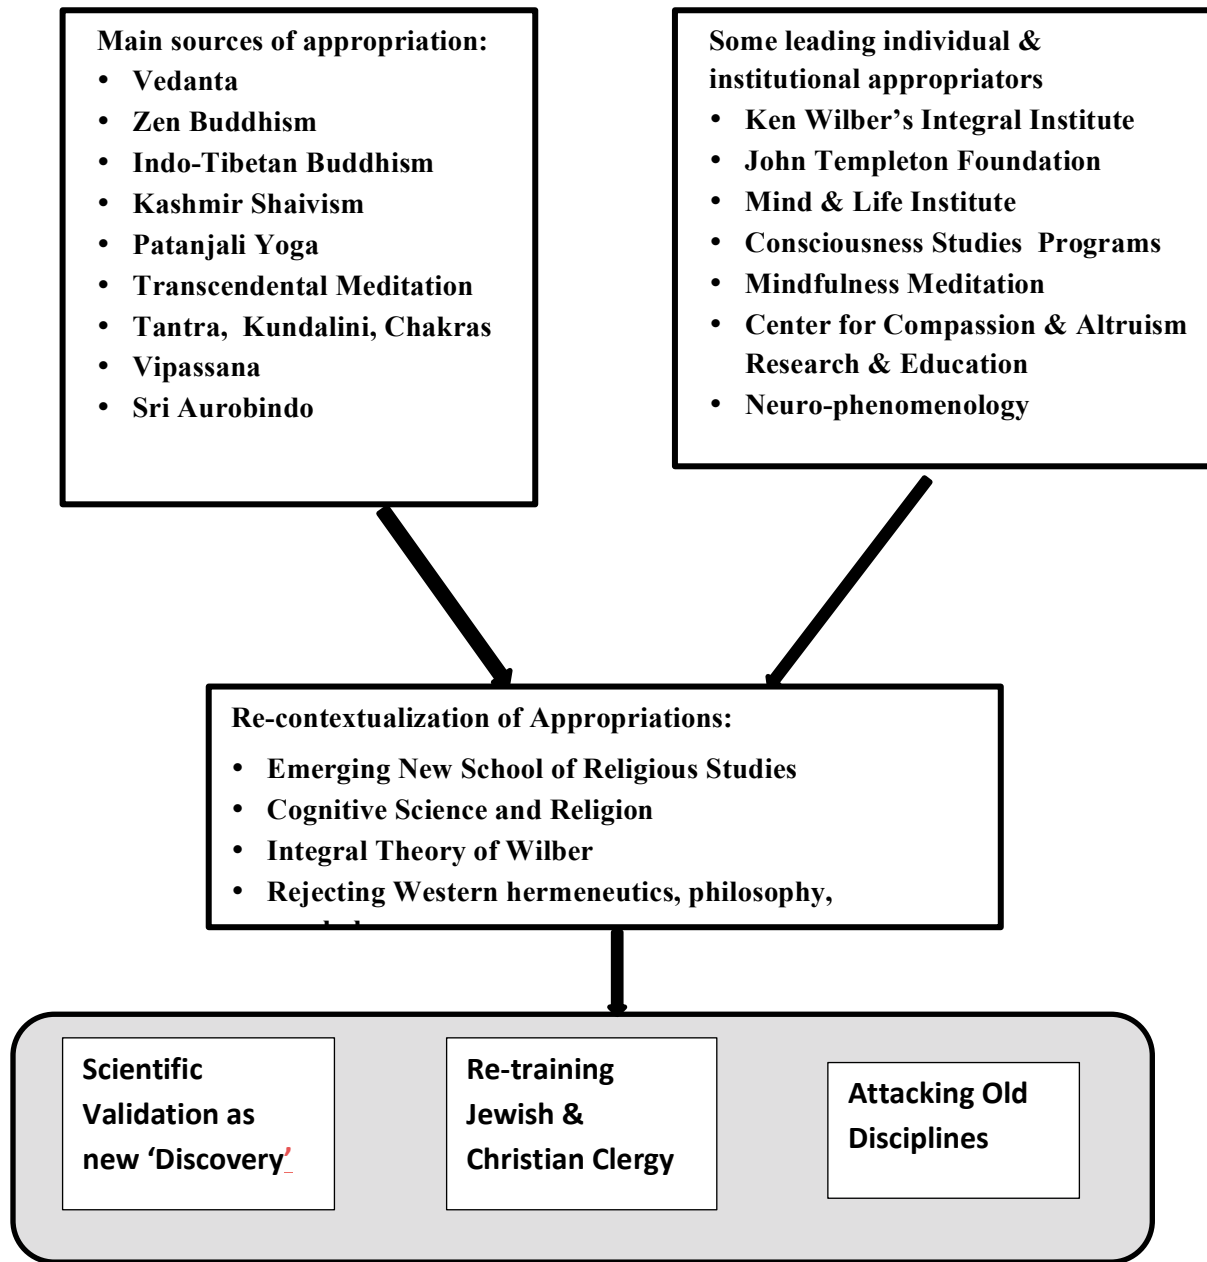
Main sources of appropriation:

- Vedanta
- Zen Buddhism
- Indo-Tibetan Buddhism
- Kashmir Shaivism
- Patanjali Yoga
- Transcendental Meditation
- Tantra, Kundalini, Chakras
- Vipassana
- Sri Aurobindo

Some leading individual & institutional appropriators

- Ken Wilber's Integral Institute
- John Templeton Foundation
- Mind & Life Institute
- Consciousness Studies Programs
- Mindfulness Meditation
- Center for Compassion & Altruism Research & Education
- Neuro-phenomenology

Re-contextualization of Appropriations:

- Emerging New School of Religious Studies
- Cognitive Science and Religion
- Integral Theory of Wilber
- Rejecting Western hermeneutics, philosophy, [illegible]

Scientific Validation as new 'Discovery'

Re-training Jewish & Christian Clergy

Attacking Old Disciplines